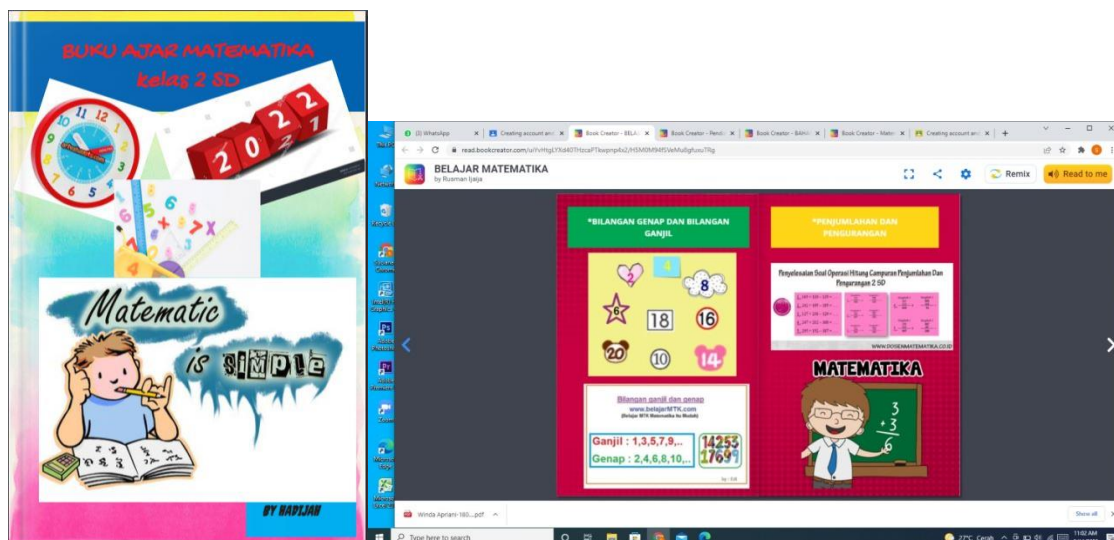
BUKU AJAR MATEMATIKA
kelas 2 SD

2022

Matematic is simple

BY HADIJAH

(3) WhatsApp | Creating account and | Book Creator - BELAJ | Book Creator - Pendi | Book Creator - BAHA | Book Creator - Mate | Creating account and

read.bookcreator.com/aiIYvHtgLYXd4OTHzcaPTkwpnp4x2/H3M0M94fSVeMu8gfuxuTRg

BELAJAR MATEMATIKA
by Rusman Ijaja

Remix | Read to me

*BILANGAN GENAP DAN BILANGAN GANJIL

2 4 8 6 18 16 20 10 14

Bilangan ganjil dan genap
www.belajarMTK.com

Ganjil : 1,3,5,7,9,..
Genap : 2,4,6,8,10,..

*PENJUMLAHAN DAN PENGURANGAN

Penyelesaian Soal Operasi Hitung Campuran Penjumlahan Dan Pengurangan 2 SD

WWW.DOSENMATEMATIKA.CO.ID

MATEMATIKA

3
+3
6

Winda Apriani-180....pdf

Show all

Type here to search

27°C Cerah

11:02 AM